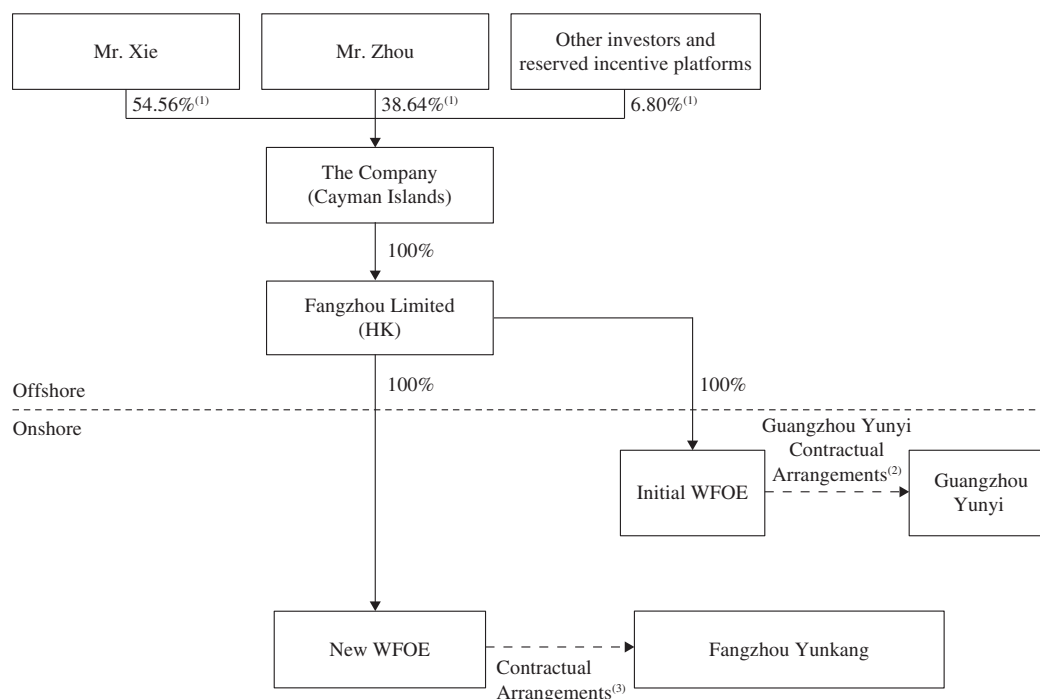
Mr. Xie

Mr. Zhou

Other investors and reserved incentive platforms

54.56%$^{(1)}$

38.64%$^{(1)}$

6.80%$^{(1)}$

The Company (Cayman Islands)

100%

Fangzhou Limited (HK)

100%

100%

Offshore

Onshore

Guangzhou Yunyi Contractual Arrangements$^{(2)}$

Initial WFOE

Guangzhou Yunyi

New WFOE

Fangzhou Yunkang

Contractual Arrangements$^{(3)}$